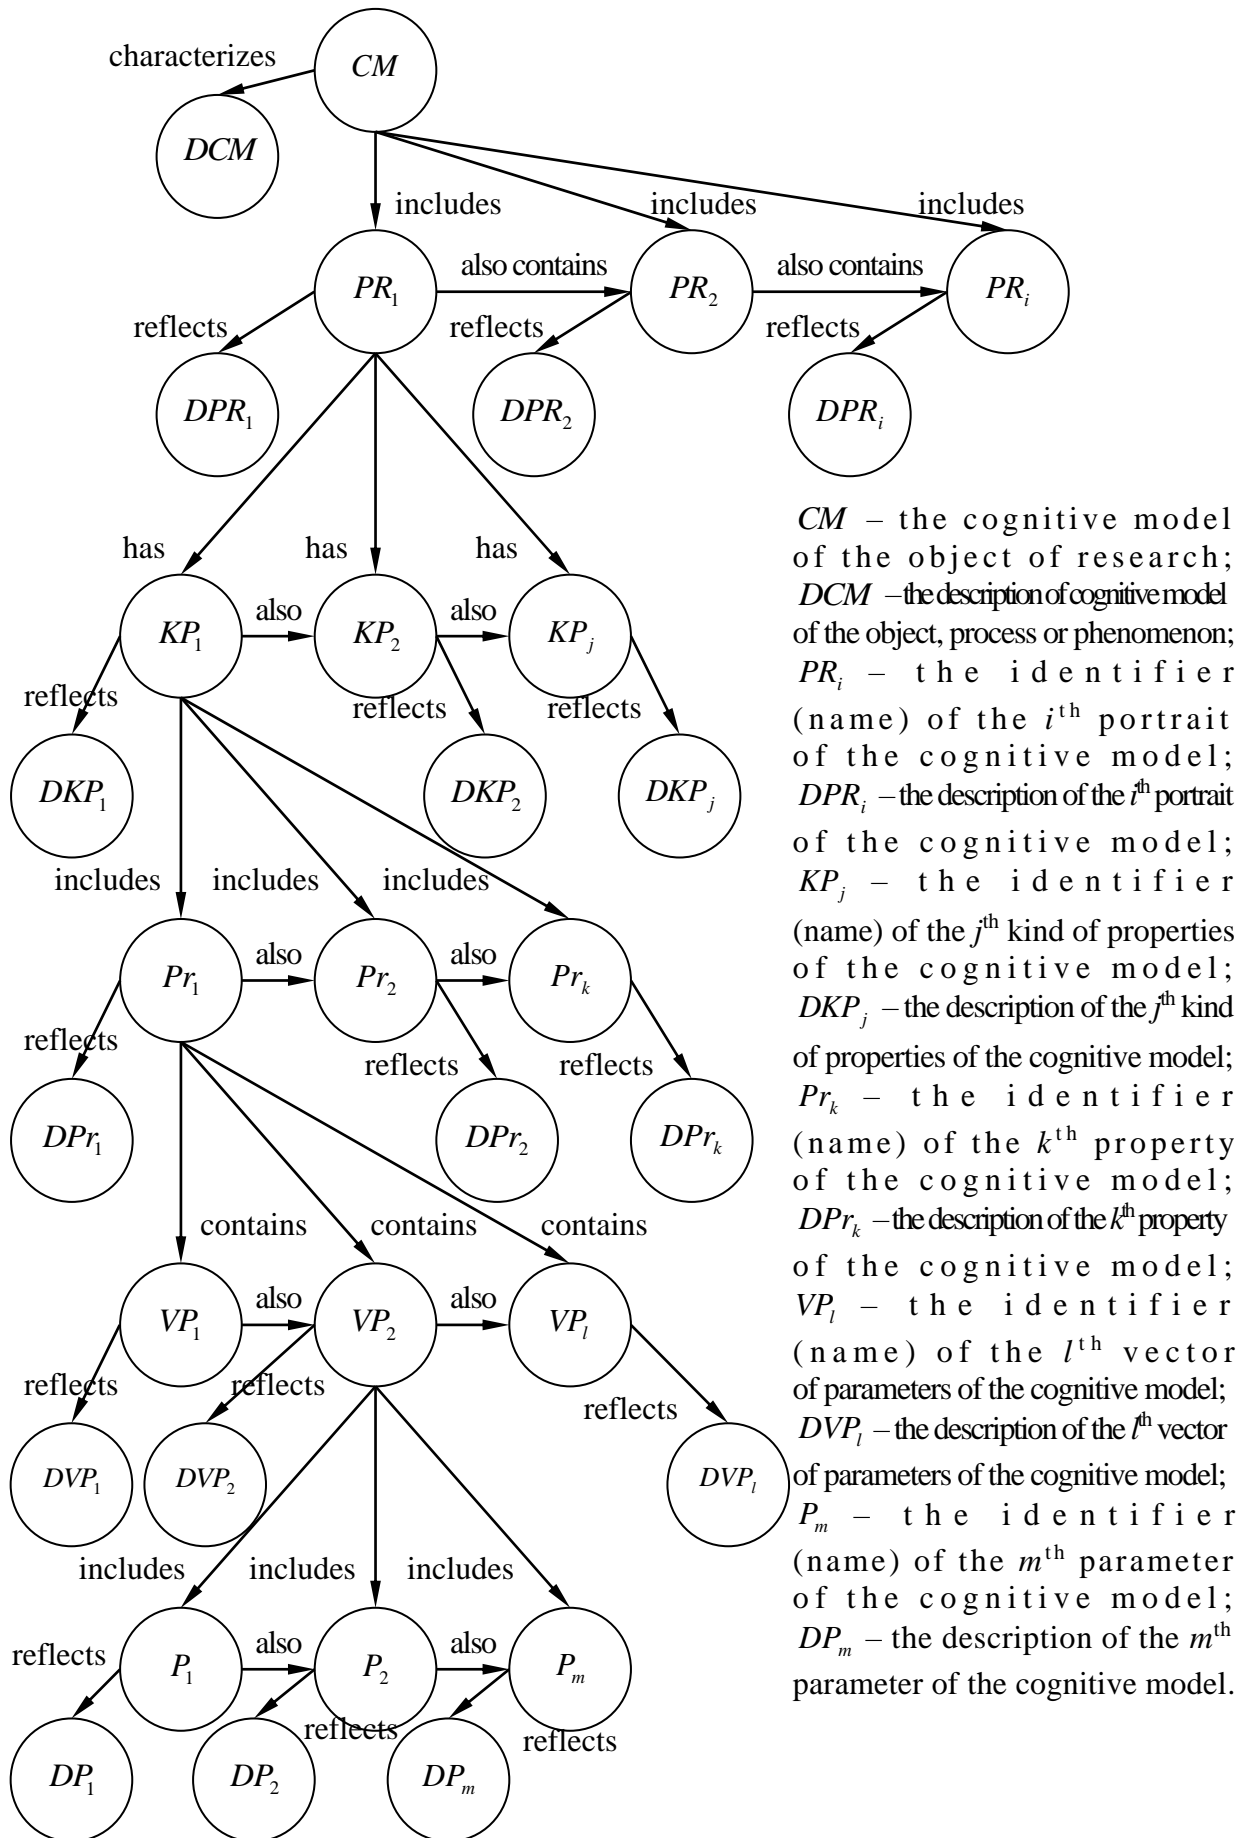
characterizes
$CM$
$DCM$
includes
includes
includes
$PR_1$
also contains
$PR_2$
also contains
$PR_i$
reflects
reflects
reflects
$DPR_1$
$DPR_2$
$DPR_i$
has
has
has
$KP_1$
also
$KP_2$
also
$KP_j$
reflects
reflects
reflects
$DKP_1$
$DKP_2$
$DKP_j$
includes
includes
includes
$Pr_1$
also
$Pr_2$
also
$Pr_k$
reflects
reflects
reflects
$DPr_1$
$DPr_2$
$DPr_k$
contains
contains
contains
$VP_1$
also
$VP_2$
also
$VP_l$
reflects
reflects
reflects
$DVP_1$
$DVP_2$
$DVP_l$
includes
includes
includes
reflects
$P_1$
also
$P_2$
also
$P_m$
reflects
reflects
$DP_1$
$DP_2$
$DP_m$

$CM$ – the cognitive model of the object of research; $DCM$ – the description of cognitive model of the object, process or phenomenon; $PR_i$ – the identifier (name) of the $i^{th}$ portrait of the cognitive model; $DPR_i$ – the description of the $i^{th}$ portrait of the cognitive model; $KP_j$ – the identifier (name) of the $j^{th}$ kind of properties of the cognitive model; $DKP_j$ – the description of the $j^{th}$ kind of properties of the cognitive model; $Pr_k$ – the identifier (name) of the $k^{th}$ property of the cognitive model; $DPr_k$ – the description of the $k^{th}$ property of the cognitive model; $VP_l$ – the identifier (name) of the $l^{th}$ vector of parameters of the cognitive model; $DVP_l$ – the description of the $l^{th}$ vector of parameters of the cognitive model; $P_m$ – the identifier (name) of the $m^{th}$ parameter of the cognitive model; $DP_m$ – the description of the $m^{th}$ parameter of the cognitive model.